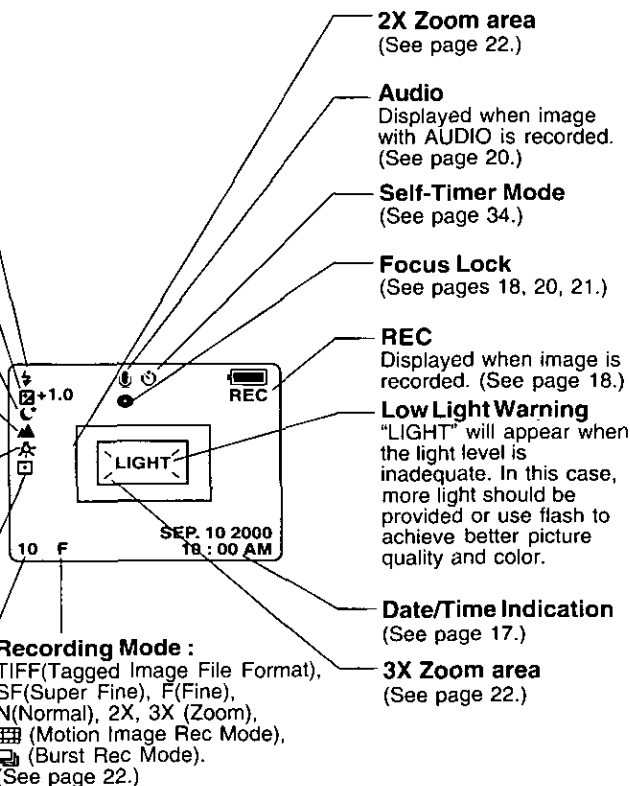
2X Zoom area
(See page 22.)

Audio
Displayed when image with AUDIO is recorded. (See page 20.)

Self-Timer Mode
(See page 34.)

Focus Lock
(See pages 18, 20, 21.)

REC
Displayed when image is recorded. (See page 18.)

Low Light Warning
"LIGHT" will appear when the light level is inadequate. In this case, more light should be provided or use flash to achieve better picture quality and color.

+1.0

REC

LIGHT

SEP. 10 2000
10 : 00 AM

10 F

Date/Time Indication
(See page 17.)

3X Zoom area
(See page 22.)

Recording Mode :
TIFF(Tagged Image File Format), SF(Super Fine), F(Fine), N(Normal), 2X, 3X (Zoom), (Motion Image Rec Mode), (Burst Rec Mode).
(See page 22.)